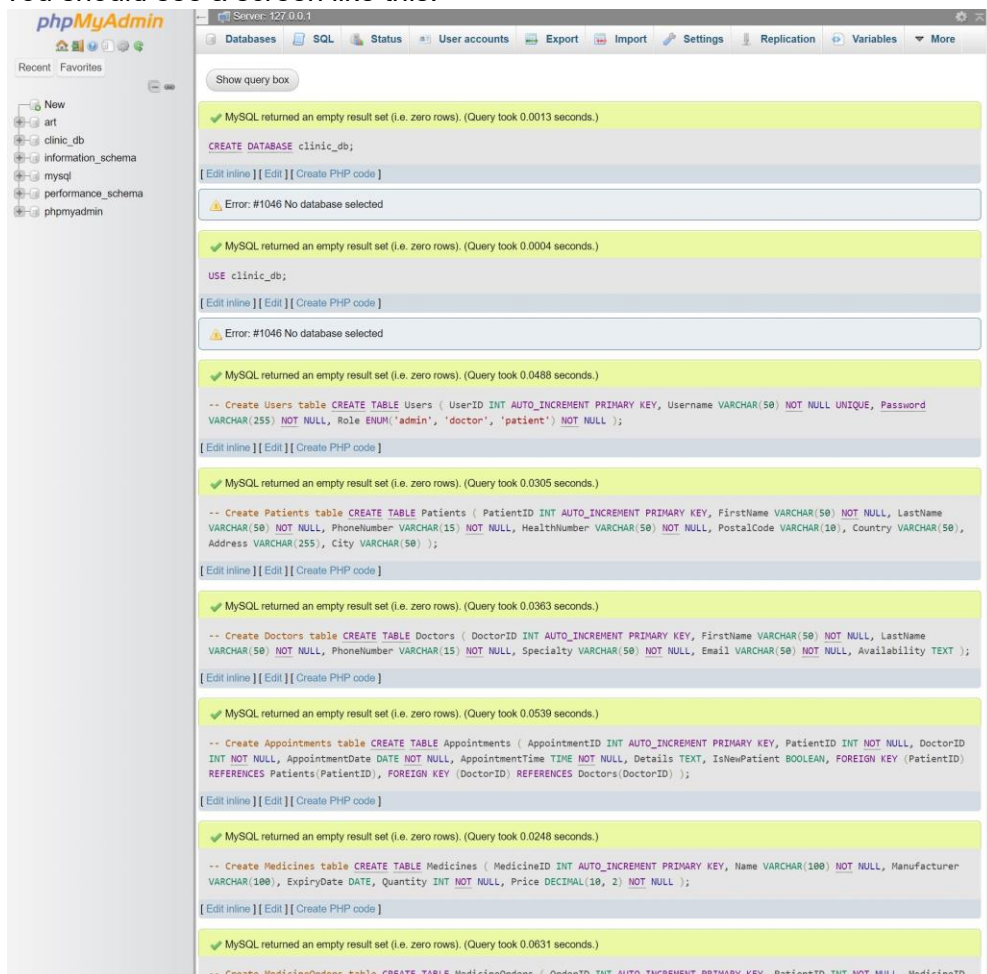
You should see a screen like this:

phpMyAdmin

Recent Favorites

New
art
clinic_db
information_schema
mysql
performance_schema
phpmyadmin

Server: 127.0.0.1

Databases SQL Status User accounts Export Import Settings Replication Variables More

Show query box

MySQL returned an empty result set (i.e. zero rows). (Query took 0.0013 seconds.)

CREATE DATABASE clinic_db;

[ Edit inline ] [ Edit ] [ Create PHP code ]

Error: #1046 No database selected

MySQL returned an empty result set (i.e. zero rows). (Query took 0.0004 seconds.)

USE clinic_db;

[ Edit inline ] [ Edit ] [ Create PHP code ]

Error: #1046 No database selected

MySQL returned an empty result set (i.e. zero rows). (Query took 0.0488 seconds.)

-- Create Users table CREATE TABLE Users ( UserID INT AUTO_INCREMENT PRIMARY KEY, Username VARCHAR(50) NOT NULL UNIQUE, Password VARCHAR(255) NOT NULL, Role ENUM('admin', 'doctor', 'patient') NOT NULL );

[ Edit inline ] [ Edit ] [ Create PHP code ]

MySQL returned an empty result set (i.e. zero rows). (Query took 0.0305 seconds.)

-- Create Patients table CREATE TABLE Patients ( PatientID INT AUTO_INCREMENT PRIMARY KEY, FirstName VARCHAR(50) NOT NULL, LastName VARCHAR(50) NOT NULL, PhoneNumber VARCHAR(15) NOT NULL, HealthNumber VARCHAR(50) NOT NULL, PostalCode VARCHAR(10), Country VARCHAR(50), Address VARCHAR(255), City VARCHAR(50) );

[ Edit inline ] [ Edit ] [ Create PHP code ]

MySQL returned an empty result set (i.e. zero rows). (Query took 0.0363 seconds.)

-- Create Doctors table CREATE TABLE Doctors ( DoctorID INT AUTO_INCREMENT PRIMARY KEY, FirstName VARCHAR(50) NOT NULL, LastName VARCHAR(50) NOT NULL, PhoneNumber VARCHAR(15) NOT NULL, Specialty VARCHAR(50) NOT NULL, Email VARCHAR(50) NOT NULL, Availability TEXT );

[ Edit inline ] [ Edit ] [ Create PHP code ]

MySQL returned an empty result set (i.e. zero rows). (Query took 0.0539 seconds.)

-- Create Appointments table CREATE TABLE Appointments ( AppointmentID INT AUTO_INCREMENT PRIMARY KEY, PatientID INT NOT NULL, DoctorID INT NOT NULL, AppointmentDate DATE NOT NULL, AppointmentTime TIME NOT NULL, Details TEXT, IsNewPatient BOOLEAN, FOREIGN KEY (PatientID) REFERENCES Patients(PatientID), FOREIGN KEY (DoctorID) REFERENCES Doctors(DoctorID) );

[ Edit inline ] [ Edit ] [ Create PHP code ]

MySQL returned an empty result set (i.e. zero rows). (Query took 0.0248 seconds.)

-- Create Medicines table CREATE TABLE Medicines ( MedicineID INT AUTO_INCREMENT PRIMARY KEY, Name VARCHAR(100) NOT NULL, Manufacturer VARCHAR(100), ExpiryDate DATE, Quantity INT NOT NULL, Price DECIMAL(10, 2) NOT NULL );

[ Edit inline ] [ Edit ] [ Create PHP code ]

MySQL returned an empty result set (i.e. zero rows). (Query took 0.0631 seconds.)

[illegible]